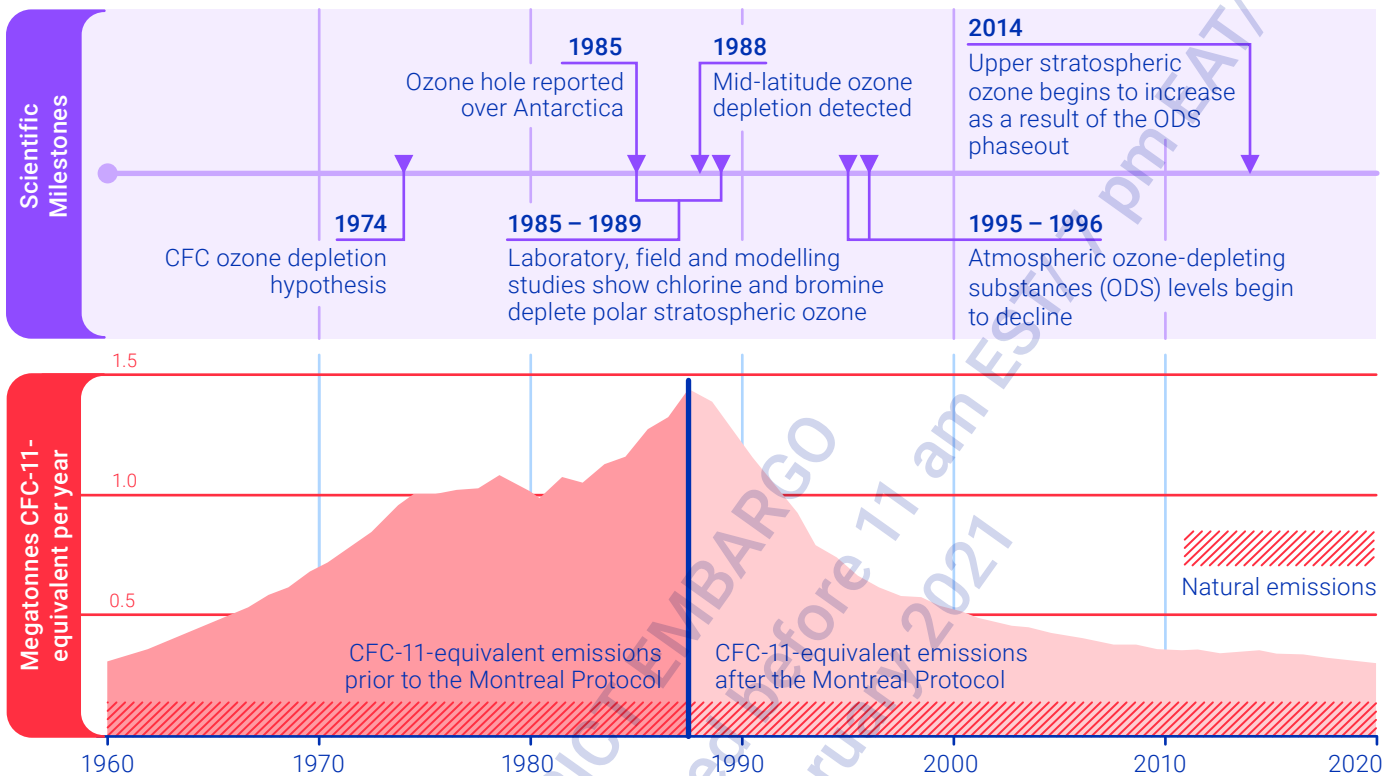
Scientific Milestones

1985
Ozone hole reported over Antarctica

1988
Mid-latitude ozone depletion detected

2014
Upper stratospheric ozone begins to increase as a result of the ODS phaseout

1974
CFC ozone depletion hypothesis

1985 – 1989
Laboratory, field and modelling studies show chlorine and bromine deplete polar stratospheric ozone

1995 – 1996
Atmospheric ozone-depleting substances (ODS) levels begin to decline

Megatonnes CFC-11-equivalent per year

1.5
1.0
0.5

Natural emissions

CFC-11-equivalent emissions prior to the Montreal Protocol

CFC-11-equivalent emissions after the Montreal Protocol

1960 1970 1980 1990 2000 2010 2020

NOT EMBARGO
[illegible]ed before 11 am EST / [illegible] pm EAT/
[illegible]ruary 2021